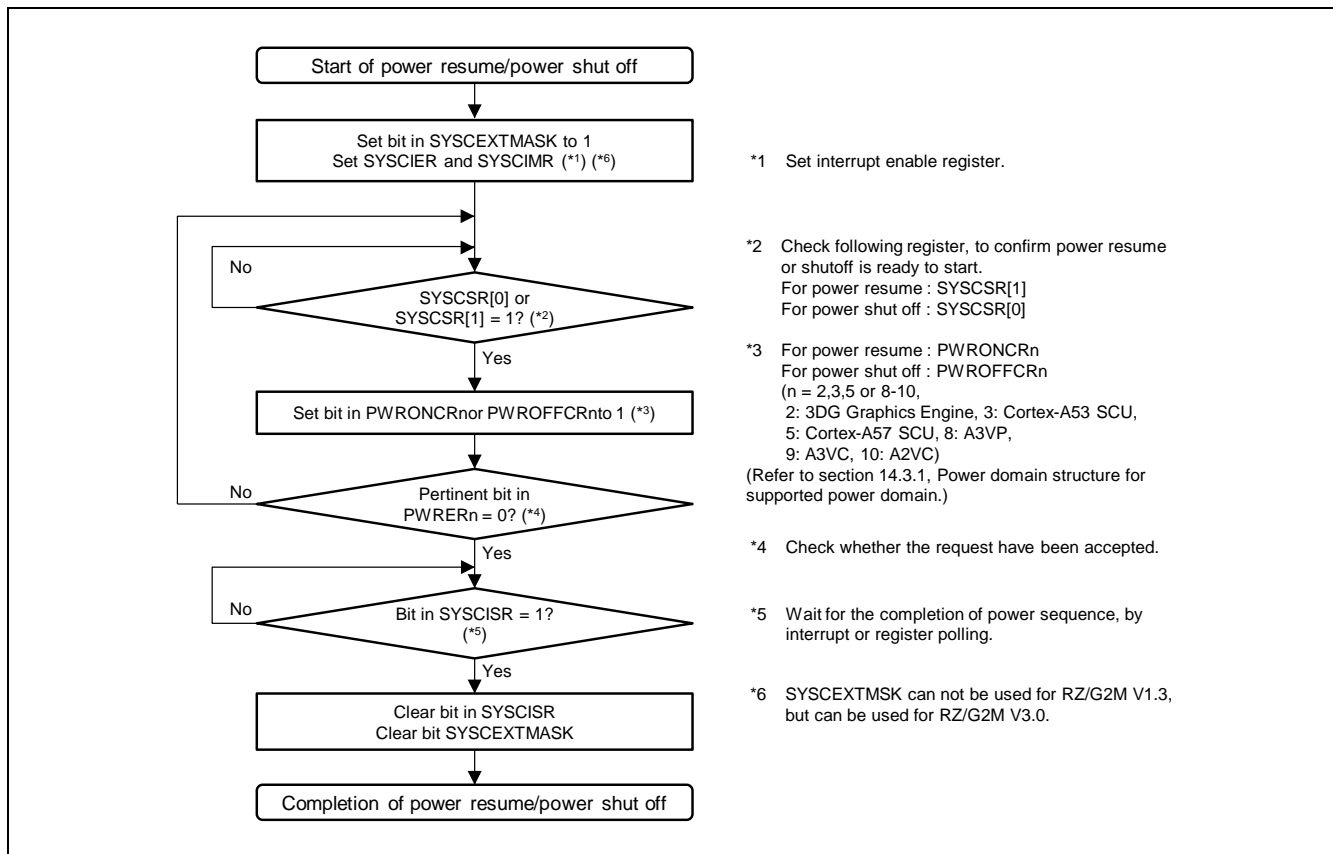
Start of power resume/power shut off

Set bit in SYSCEXTMASK to 1
Set SYSCIER and SYSCIMR (*1) (*6)

No

SYSCSR[0] or
SYSCSR[1] = 1? (*2)

Yes

Set bit in PWRONCRnor PWROFFCRnto 1 (*3)

No

Pertinent bit in
PWRERn = 0? (*4)

Yes

No

Bit in SYSCISR = 1?
(*5)

Yes

Clear bit in SYSCISR
Clear bit SYSCEXTMASK

Completion of power resume/power shut off

*1 Set interrupt enable register.

*2 Check following register, to confirm power resume or shutoff is ready to start.
For power resume : SYSCSR[1]
For power shut off : SYSCSR[0]

*3 For power resume : PWRONCRn
For power shut off : PWROFFCRn
(n = 2,3,5 or 8-10,
2: 3DG Graphics Engine, 3: Cortex-A53 SCU,
5: Cortex-A57 SCU, 8: A3VP,
9: A3VC, 10: A2VC)
(Refer to section 14.3.1, Power domain structure for supported power domain.)

*4 Check whether the request have been accepted.

*5 Wait for the completion of power sequence, by interrupt or register polling.

*6 SYSCEXTMSK can not be used for RZ/G2M V1.3, but can be used for RZ/G2M V3.0.